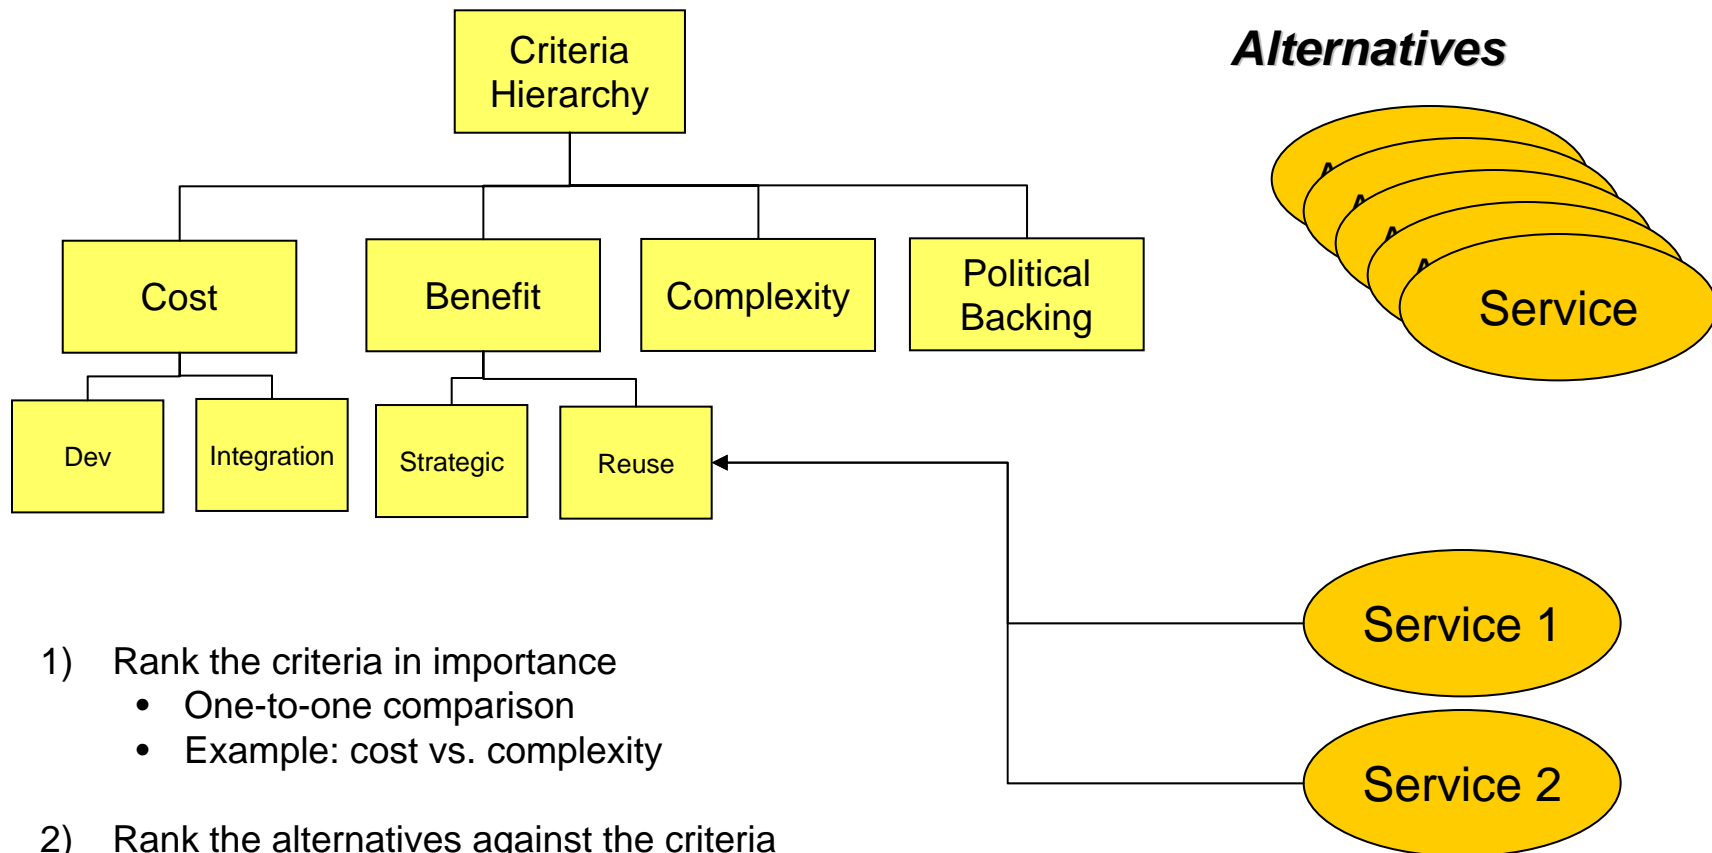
Criteria Hierarchy

Alternatives

Cost

Benefit

Complexity

Political Backing

Service

Dev

Integration

Strategic

Reuse

Service 1

Service 2

1) Rank the criteria in importance
- One-to-one comparison
- Example: cost vs. complexity

2) Rank the alternatives against the criteria